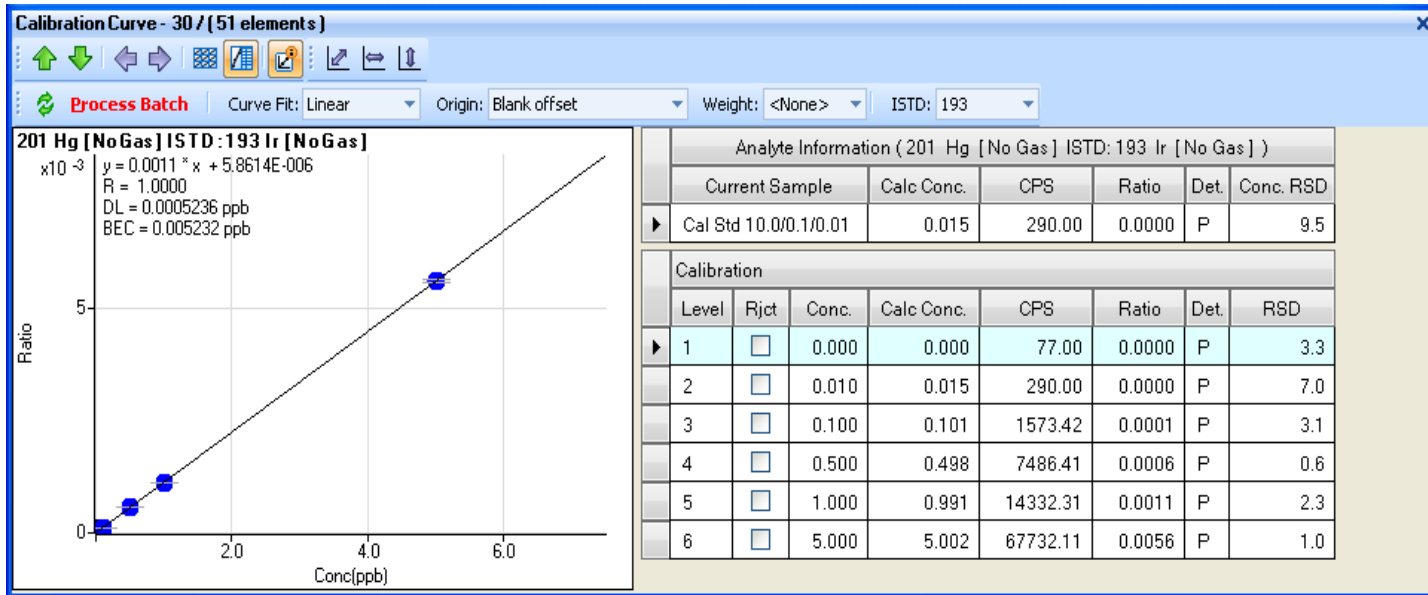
Calibration Curve - 30 / (51 elements)

Process Batch | Curve Fit: Linear | Origin: Blank offset | Weight: <None> | ISTD: 193

201 Hg [No Gas] ISTD : 193 Ir [No Gas]

x10 $^{-3}$

y = 0.0011 * x + 5.8614E-006
R = 1.0000
DL = 0.0005236 ppb
BEC = 0.005232 ppb

Ratio

5

0

2.0
4.0
6.0

Conc(ppb)

Analyte Information ( 201 Hg [ No Gas ] ISTD: 193 Ir [ No Gas ] )

| Current Sample | Calc Conc. | CPS | Ratio | Det. | Conc. RSD |
|---|---|---|---|---|---|
| Cal Std 10.0/0.1/0.01 | 0.015 | 290.00 | 0.0000 | P | 9.5 |

Calibration

| Level | Rjct | Conc. | Calc Conc. | CPS | Ratio | Det. | RSD |
|---|---|---|---|---|---|---|---|
| 1 | | 0.000 | 0.000 | 77.00 | 0.0000 | P | 3.3 |
| 2 | | 0.010 | 0.015 | 290.00 | 0.0000 | P | 7.0 |
| 3 | | 0.100 | 0.101 | 1573.42 | 0.0001 | P | 3.1 |
| 4 | | 0.500 | 0.498 | 7486.41 | 0.0006 | P | 0.6 |
| 5 | | 1.000 | 0.991 | 14332.31 | 0.0011 | P | 2.3 |
| 6 | | 5.000 | 5.002 | 67732.11 | 0.0056 | P | 1.0 |